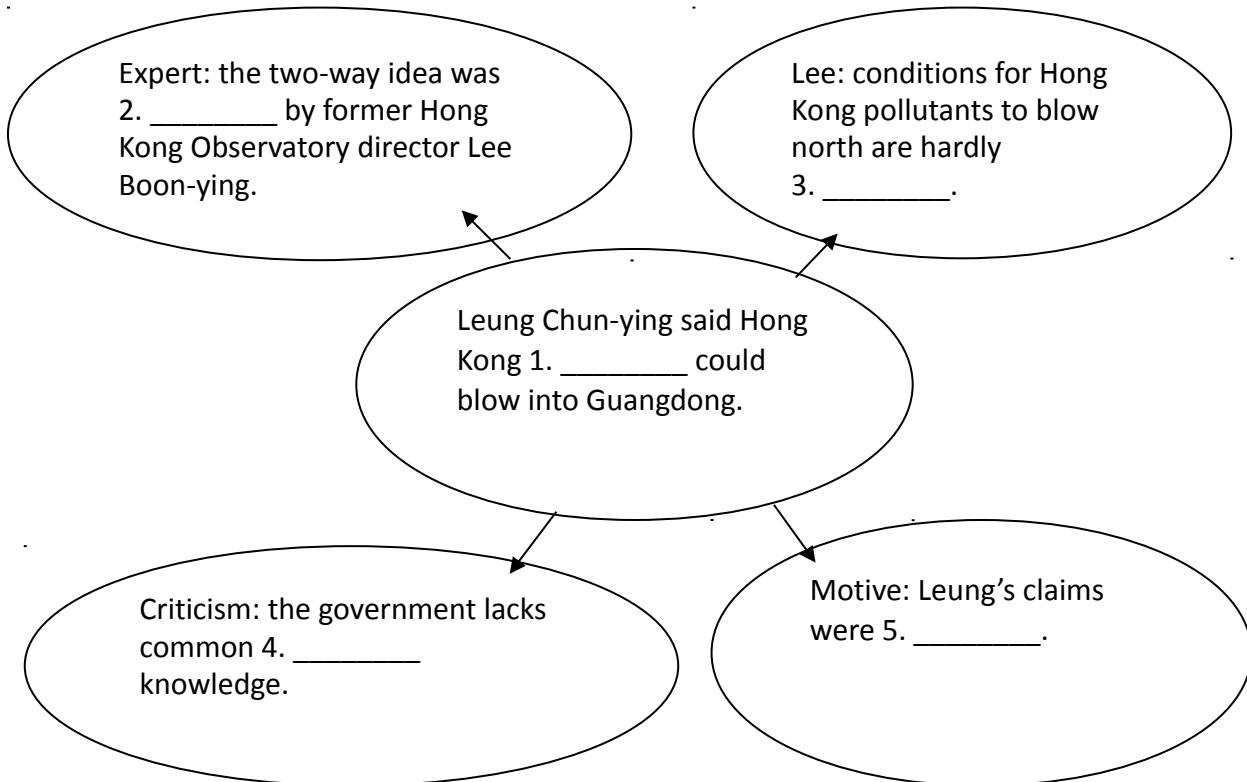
Expert: the two-way idea was 2. ________ by former Hong Kong Observatory director Lee Boon-ying.

Lee: conditions for Hong Kong pollutants to blow north are hardly 3. ________.

Leung Chun-ying said Hong Kong 1. ________ could blow into Guangdong.

Criticism: the government lacks common 4. ________ knowledge.

Motive: Leung's claims were 5. ________.